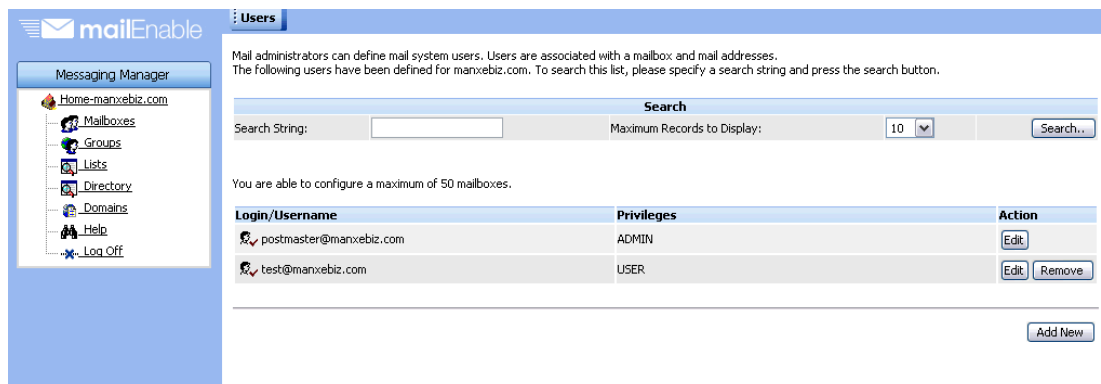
mailEnable

Messaging Manager

Home-manxebiz.com
Mailboxes
Groups
Lists
Directory
Domains
Help
Log Off

Users

Mail administrators can define mail system users. Users are associated with a mailbox and mail addresses.
The following users have been defined for manxebiz.com. To search this list, please specify a search string and press the search button.

| Search | | | | |
|---|---|---|---|---|
| Search String: | | Maximum Records to Display: | 10 | Search.. |

You are able to configure a maximum of 50 mailboxes.

| Login/Username | Privileges | Action |
|---|---|---|
| postmaster@manxebiz.com | ADMIN | Edit |
| test@manxebiz.com | USER | Edit Remove |

Add New